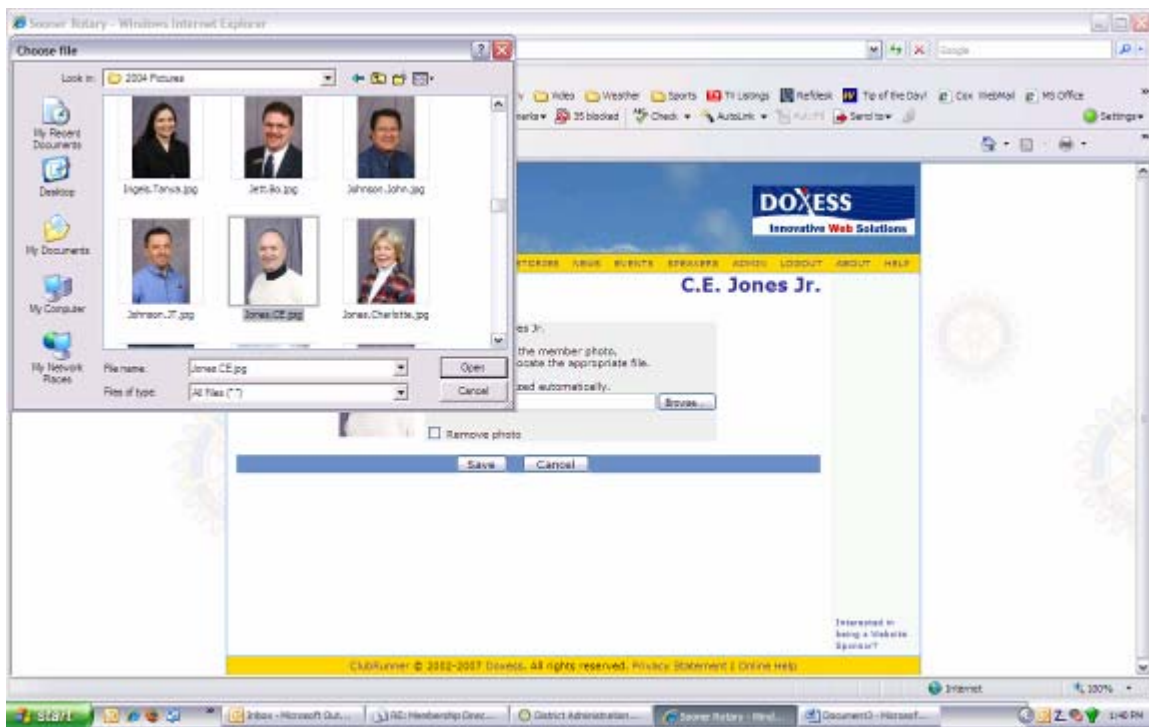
Sooner Rotary - Windows Internet Explorer

Choose file

Look in: 2004 Pictures

My Recent Documents
Desktop
My Documents
My Computer
My Network Places

Ingels.Tanya.jpg
Jett.Bo.jpg
Johnson.John.jpg
Johnson.JT.jpg
Jones.CE.jpg
Jones.Charlotte.jpg

File name: Jones.CE.jpg
Files of type: All files (*.*)

Open
Cancel

Google

Video Weather Sports TV Listings Reftesk Tip of the Day! Cox WebMail MS Office
35 blocked Check AutoLink Send to Settings

DOXESS
Innovative Web Solutions

STORIES NEWS EVENTS SPEAKERS ADMIN LOGOUT ABOUT HELP

C.E. Jones Jr.

es Jr.
the member photo,
locate the appropriate file.
zed automatically.

Browse...

Remove photo

Save Cancel

Interested in being a Website Sponsor?

ClubRunner © 2002-2007 Doxess. All rights reserved. Privacy Statement | Online Help

Internet 100%

start
Inbox - Microsoft Out...
RE: Membership Direc...
District Administration...
Sooner Rotary - Wind...
Document3 - Microsof...
1:46 PM